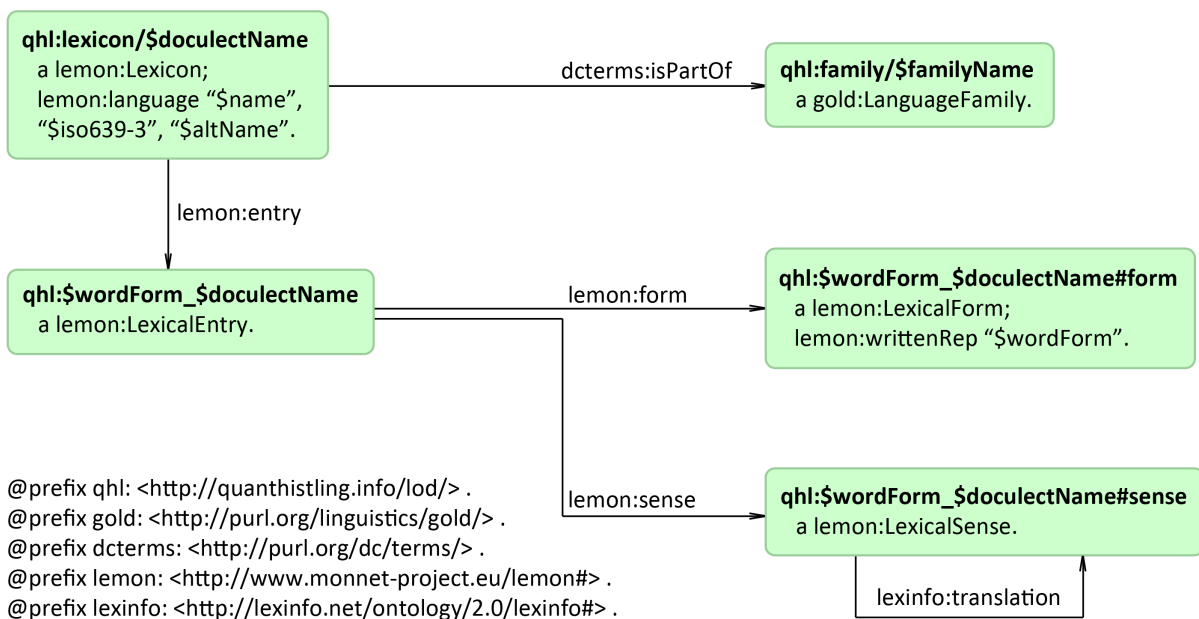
**qhl:lexicon/$doculectName**
a lemon:Lexicon;
lemon:language “$name”, “$iso639-3”, “$altName”.

dcterms:isPartOf

**qhl:family/$familyName**
a gold:LanguageFamily.

lemon:entry

**qhl:$wordForm_$doculectName**
a lemon:LexicalEntry.

lemon:form

**qhl:$wordForm_$doculectName#form**
a lemon:LexicalForm;
lemon:writtenRep “$wordForm”.

lemon:sense

**qhl:$wordForm_$doculectName#sense**
a lemon:LexicalSense.

lexinfo:translation

@prefix qhl: <http://quanthistling.info/lod/> .
@prefix gold: <http://purl.org/linguistics/gold/> .
@prefix dcterms: <http://purl.org/dc/terms/> .
@prefix lemon: <http://www.monnet-project.eu/lemon#> .
@prefix lexinfo: <http://lexinfo.net/ontology/2.0/lexinfo#> .